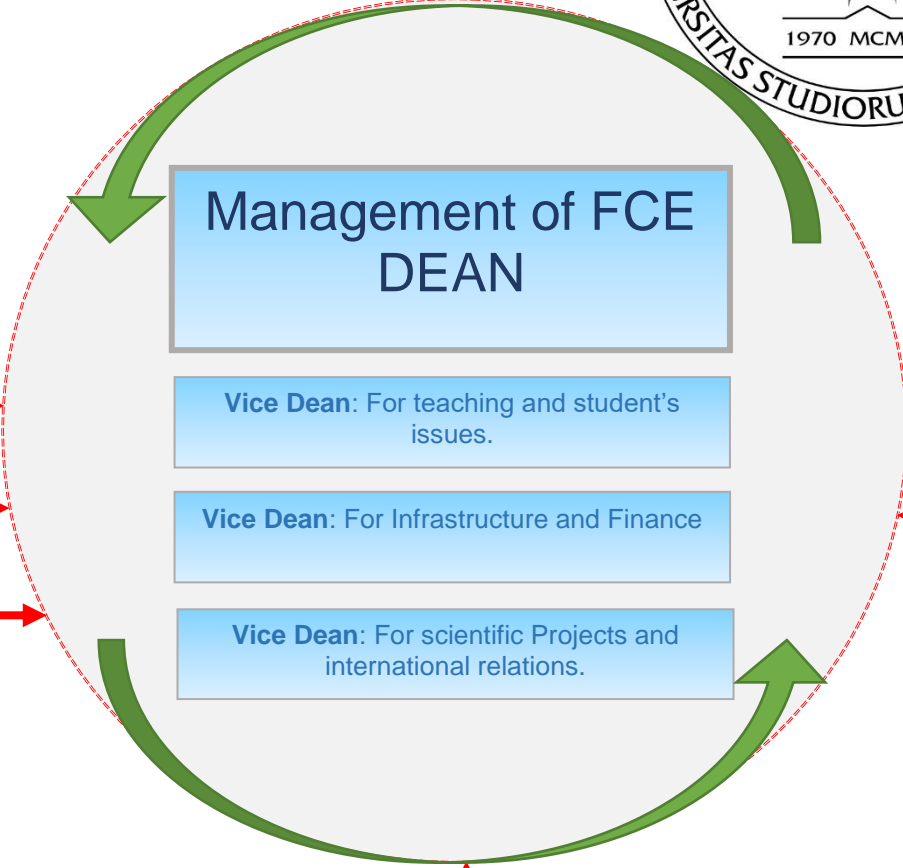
1970 MCM
RSITAS STUDIORU

Management of FCE
DEAN

**Vice Dean**: For teaching and student's issues.

**Vice Dean**: For Infrastructure and Finance

**Vice Dean**: For scientific Projects and international relations.